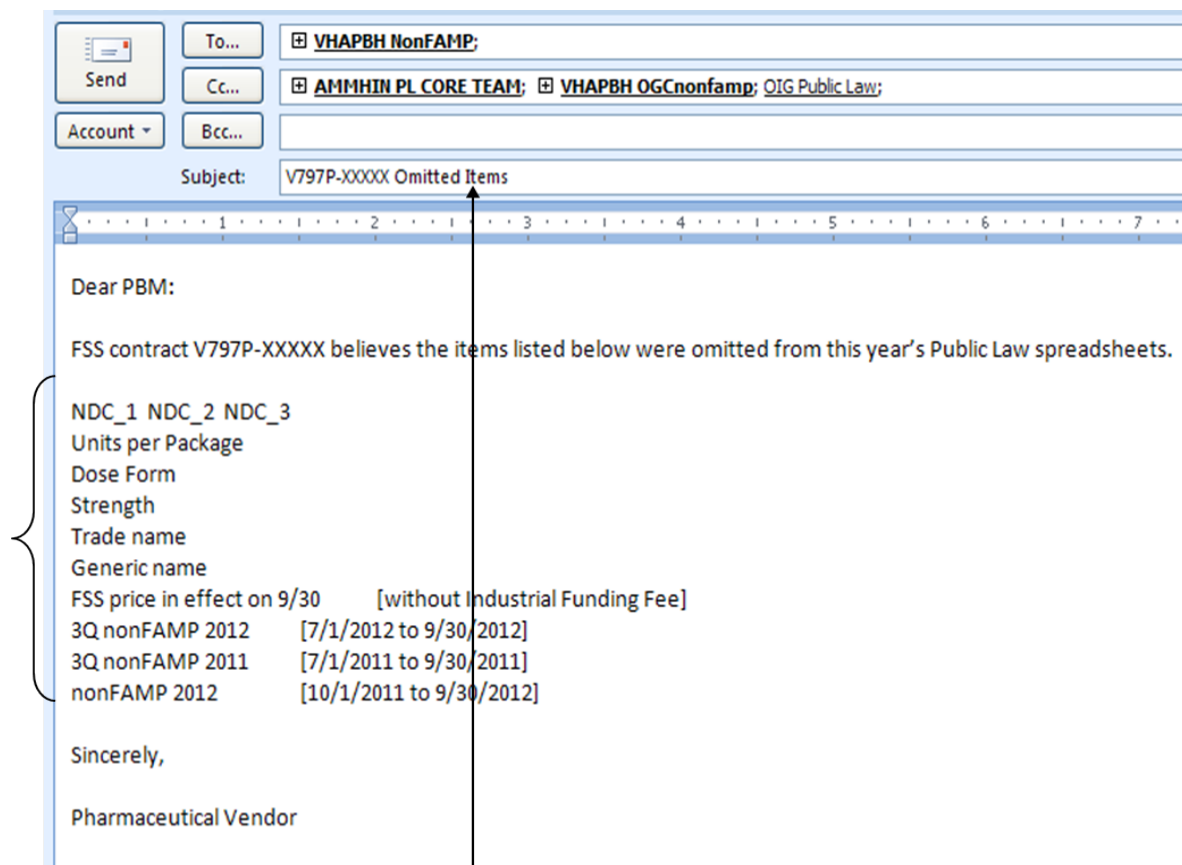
Send

To...

⊞ VHAPBH NonFAMP;

Cc...

⊞ AMMHIN PL CORE TEAM; ⊞ VHAPBH OGCnonfamp; OIG Public Law;

Account ▾

Bcc...

Subject: V797P-XXXXX Omitted Items

1 · 2 · 3 · 4 · 5 · 6 · 7

Dear PBM:

FSS contract V797P-XXXXX believes the items listed below were omitted from this year's Public Law spreadsheets.

NDC_1 NDC_2 NDC_3
Units per Package
Dose Form
Strength
Trade name
Generic name
FSS price in effect on 9/30 [without Industrial Funding Fee]
3Q nonFAMP 2012 [7/1/2012 to 9/30/2012]
3Q nonFAMP 2011 [7/1/2011 to 9/30/2011]
nonFAMP 2012 [10/1/2011 to 9/30/2012]

Sincerely,

Pharmaceutical Vendor